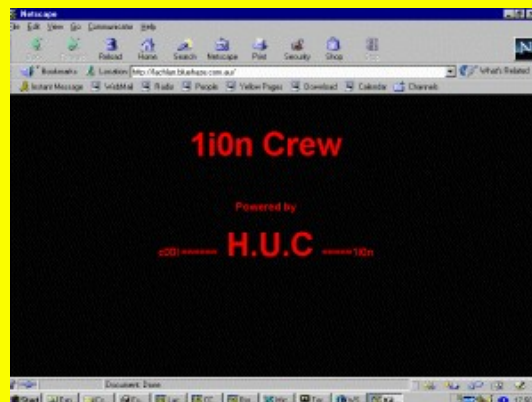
Netscape
File Edit View Go Communicator Help
Back Forward Reload Home Search Netscape Print Security Shop Stop
Bookmarks Location: http://lachlan.bluehaze.com.au/ What's Related
Instant Message WebMail Radio People Yellow Pages Download Calendar Channels

1i0n Crew

Powered by

c0l0 -------- H.U.C --------1i0n

Document: Done
Start